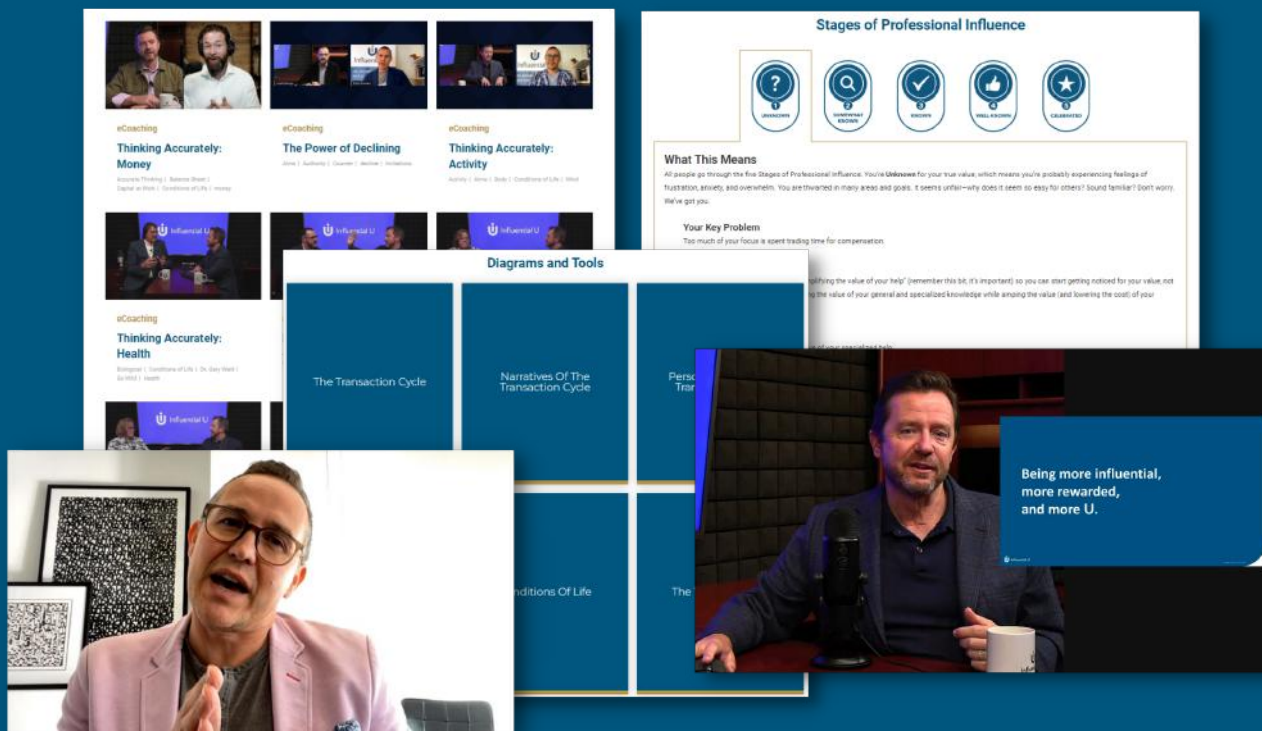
eCoaching

Thinking Accurately: Money

Accurate Thinking | Balance Sheet | Capital at Work | Conditions of Life | money

eCoaching

The Power of Declining

Aims | Authority | Counsel | decline | Invitations

eCoaching

Thinking Accurately: Activity

Activity | Aims | Body | Conditions of Life | Mind

Influential U

Influential U

eCoaching

Thinking Accurately: Health

Biological | Conditions of Life | Dr. Gary Wald | Ex-Wild | Health

Influential U

Stages of Professional Influence

1 UNKNOWN

2 SOMEWHAT KNOWN

3 KNOWN

4 WELL-KNOWN

5 CELEBRATED

What This Means

All people go through the five Stages of Professional Influence. You're Unknown for your true value, which means you're probably experiencing feelings of frustration, anxiety, and overwhelm. You are thwarted in many areas and goals. It seems unfair—why does it seem so easy for others? Sound familiar? Don't worry. We've got you.

Your Key Problem

Too much of your focus is spent trading time for compensation.

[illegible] the value of your help" (remember this bit, it's important) so you can start getting noticed for your value, not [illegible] the value of your general and specialized knowledge while amping the value (and lowering the cost) of your

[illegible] of your specialized help

Diagrams and Tools

The Transaction Cycle

Narratives Of The Transaction Cycle

Perso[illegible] Tra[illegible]

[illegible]nditions Of Life

The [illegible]

Being more influential, more rewarded, and more U.

Influential U